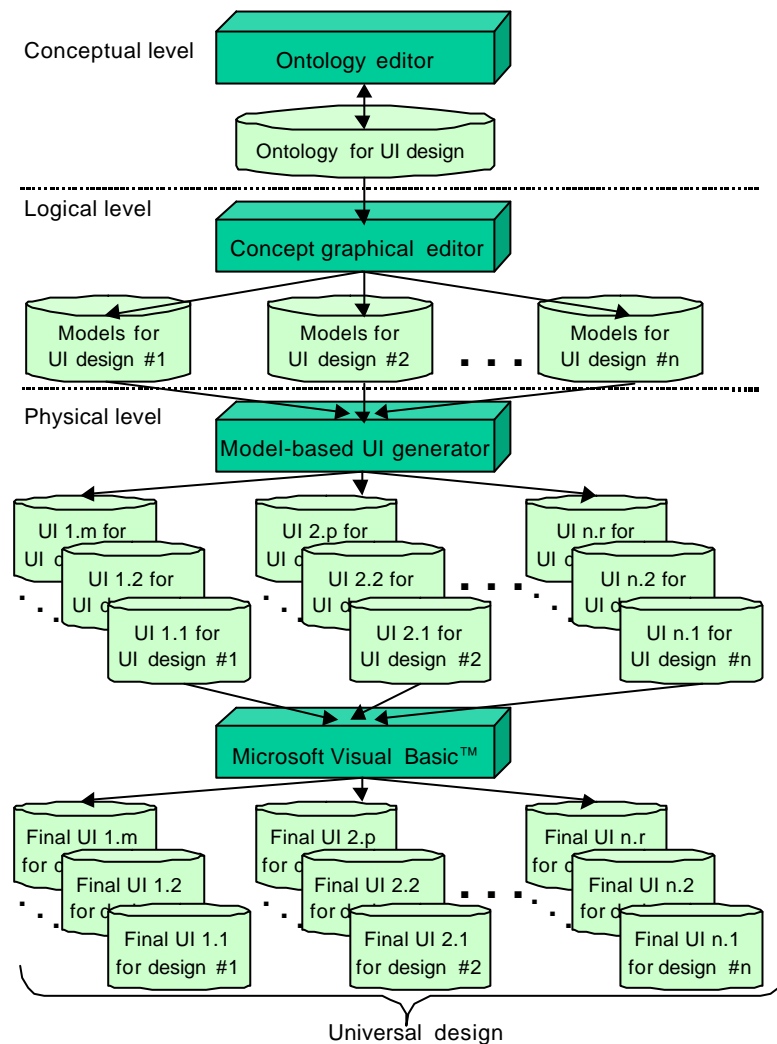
Conceptual level

Ontology editor

Ontology for UI design

Logical level

Concept graphical editor

Models for UI design #1

Models for UI design #2

Models for UI design #n

Physical level

Model-based UI generator

UI 1.m for UI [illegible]

UI 1.2 for UI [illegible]

UI 1.1 for UI design #1

UI 2.p for UI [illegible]

UI 2.2 for UI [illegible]

UI 2.1 for UI design #2

UI n.r for UI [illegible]

UI n.2 for UI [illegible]

UI n.1 for UI design #n

Microsoft Visual Basic™

Final UI 1.m for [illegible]

Final UI 1.2 for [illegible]

Final UI 1.1 for design #1

Final UI 2.p for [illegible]

Final UI 2.2 for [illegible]

Final UI 2.1 for design #2

Final UI n.r for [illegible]

Final UI n.2 for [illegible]

Final UI n.1 for design #n

Universal design